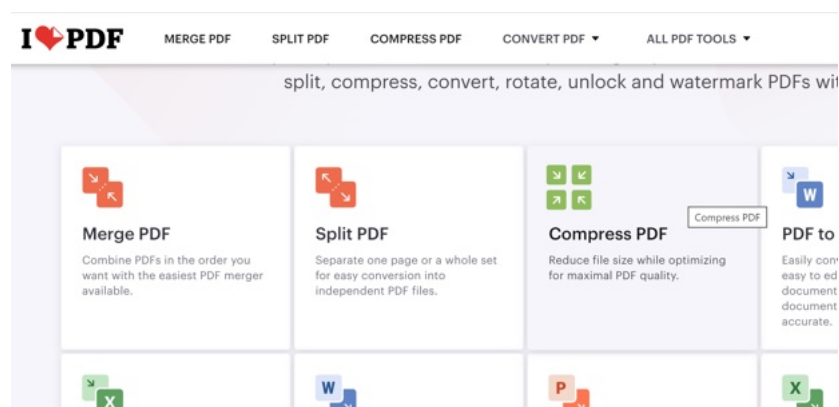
I PDF MERGE PDF SPLIT PDF COMPRESS PDF CONVERT PDF ▾ ALL PDF TOOLS ▾

split, compress, convert, rotate, unlock and watermark PDFs wi

Merge PDF
Combine PDFs in the order you want with the easiest PDF merger available.

Split PDF
Separate one page or a whole set for easy conversion into independent PDF files.

Compress PDF
Compress PDF
Reduce file size while optimizing for maximal PDF quality.

W
PDF to
Easily con
easy to ed
document
document
accurate.

X

W

P

X